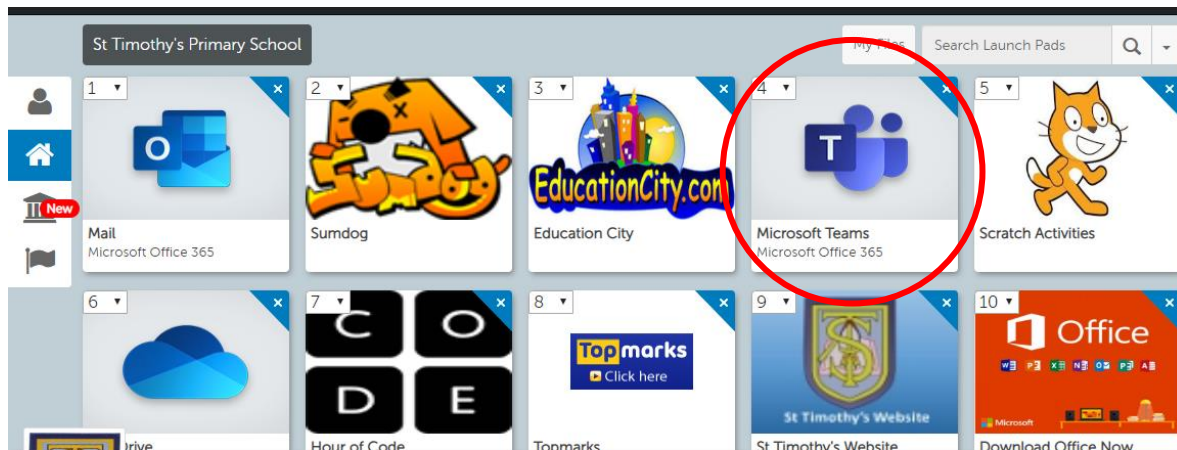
St Timothy's Primary School

My Files

Search Launch Pads

New

1 ▾
Mail
Microsoft Office 365

2 ▾
Sumdog
Sumdog

3 ▾
EducationCity.com
Education City

4 ▾
T
Microsoft Teams
Microsoft Office 365

5 ▾
Scratch Activities

6 ▾
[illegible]rive

7 ▾
C O D E
Hour of Code

8 ▾
Topmarks
Click here
Topmarks

9 ▾
St Timothy's Website
St Timothy's Website

10 ▾
Office
Microsoft
Download Office Now